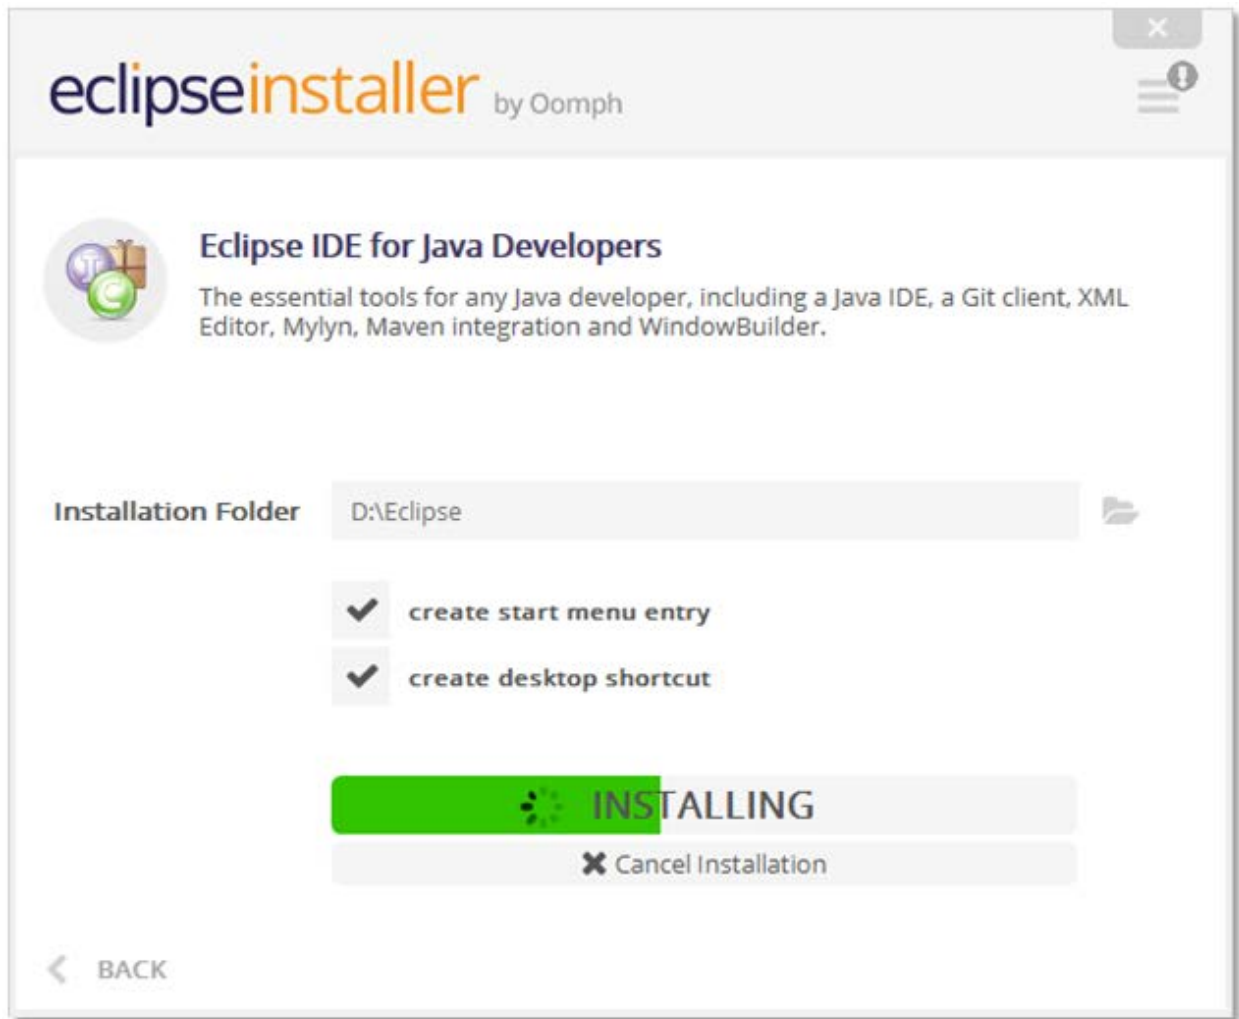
eclipseinstaller by Oomph

Eclipse IDE for Java Developers

The essential tools for any Java developer, including a Java IDE, a Git client, XML Editor, Mylyn, Maven integration and WindowBuilder.

Installation Folder D:\Eclipse

create start menu entry

create desktop shortcut

INSTALLING

Cancel Installation

BACK